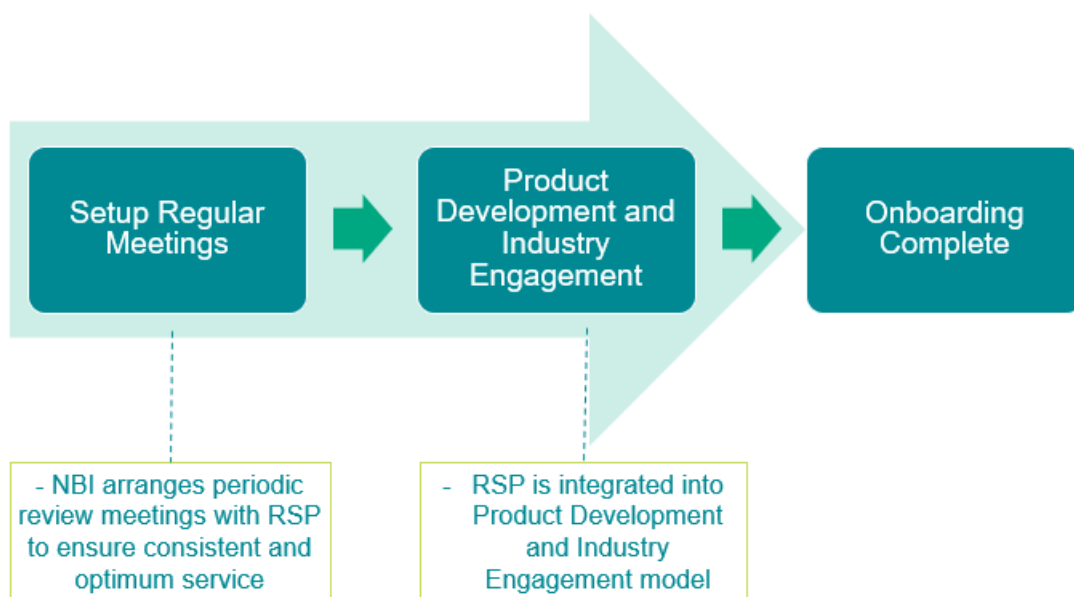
Setup Regular Meetings

Product Development and Industry Engagement

Onboarding Complete

- NBI arranges periodic review meetings with RSP to ensure consistent and optimum service

- RSP is integrated into Product Development and Industry Engagement model